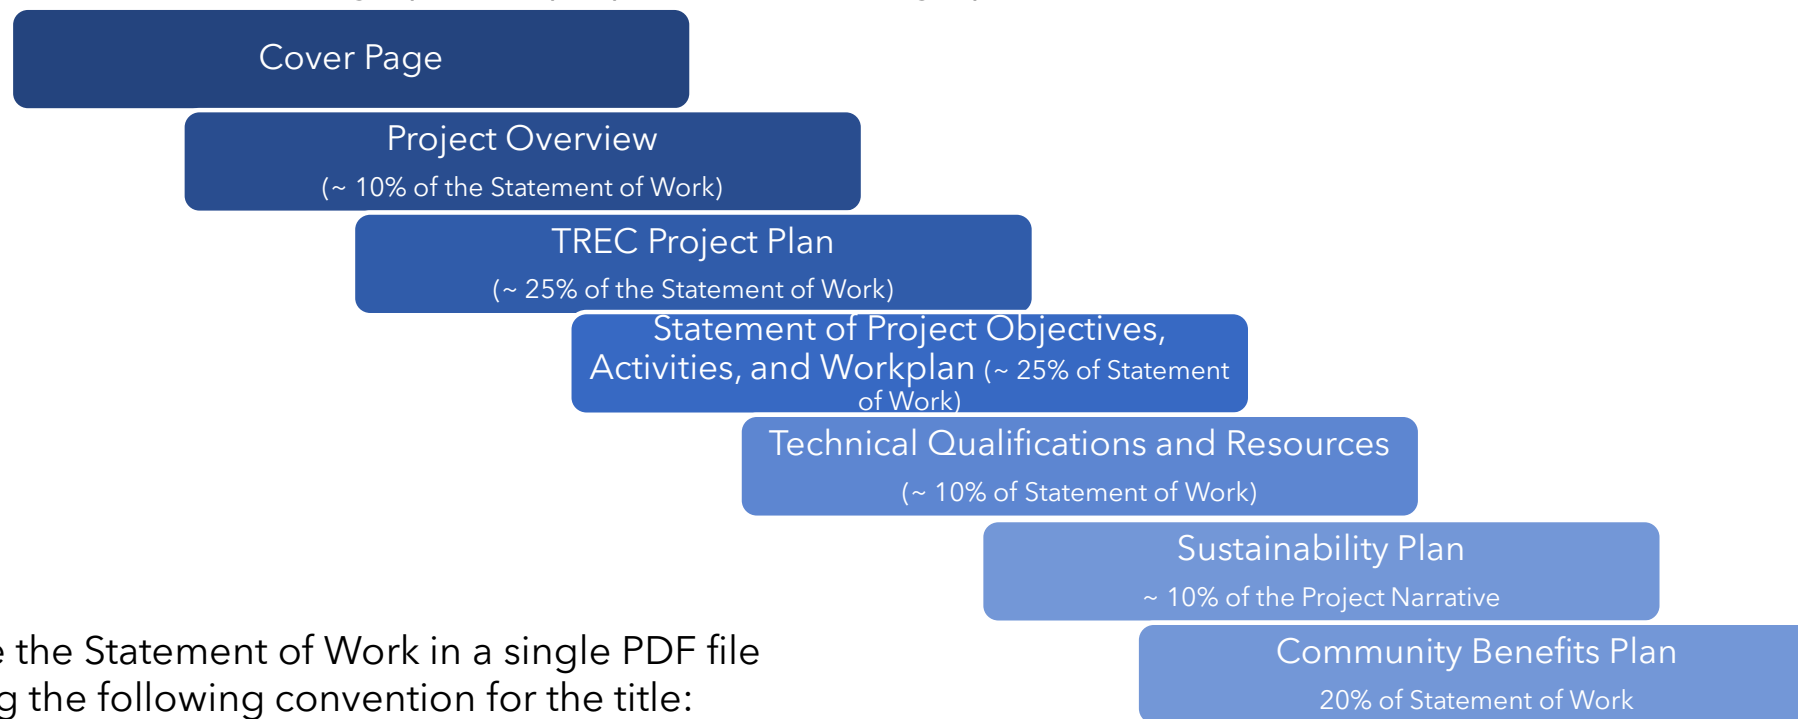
Cover Page

Project Overview
(~ 10% of the Statement of Work)

TREC Project Plan
(~ 25% of the Statement of Work)

Statement of Project Objectives, Activities, and Workplan (~ 25% of Statement of Work)

Technical Qualifications and Resources
(~ 10% of Statement of Work)

Sustainability Plan
~ 10% of the Project Narrative

Community Benefits Plan
20% of Statement of Work

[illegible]e the Statement of Work in a single PDF file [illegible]g the following convention for the title: